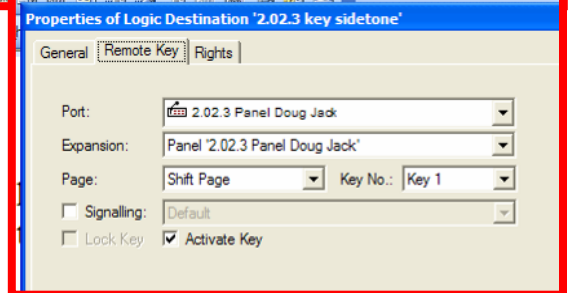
Properties of Logic Destination '2.02.3 key sidetone'

General | Remote Key | Rights

Port: 2.02.3 Panel Doug Jack

Expansion: Panel '2.02.3 Panel Doug Jack'

Page: Shift Page Key No.: Key 1

Signalling: Default

Lock Key Activate Key